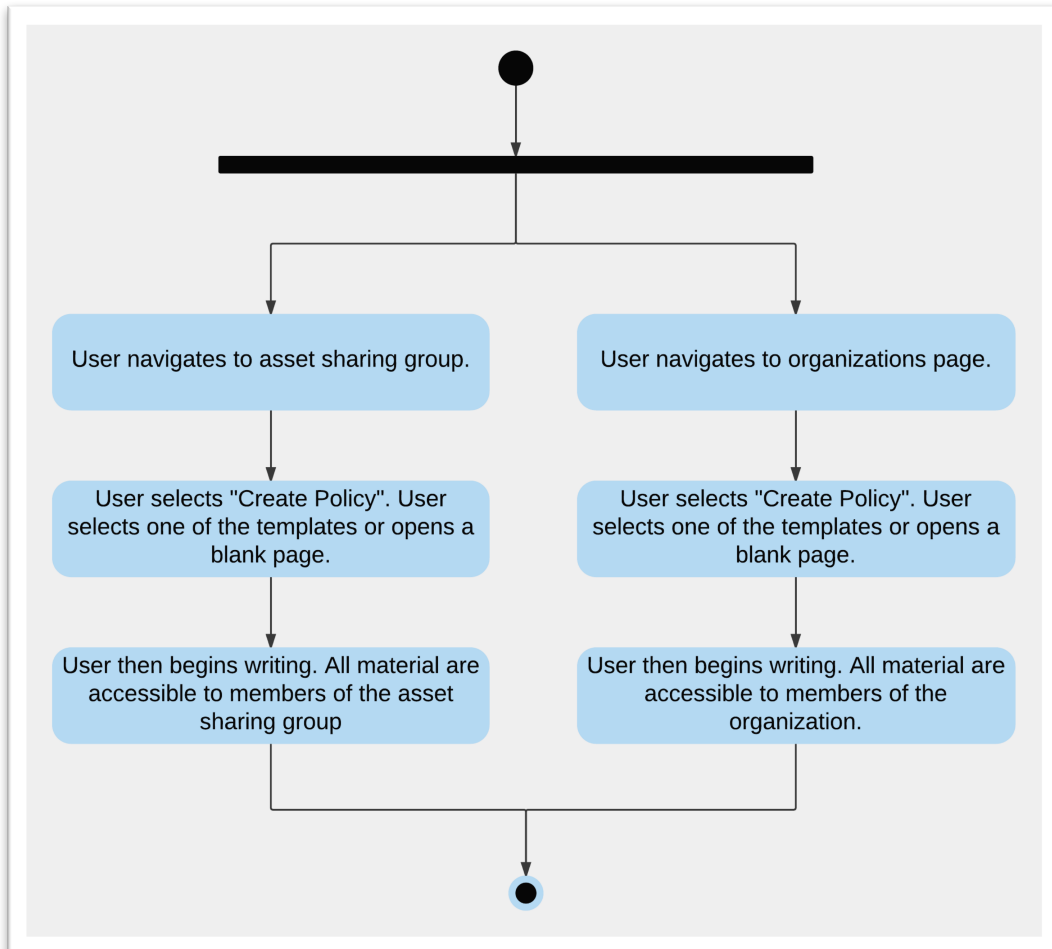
User navigates to asset sharing group.

User selects "Create Policy". User selects one of the templates or opens a blank page.

User then begins writing. All material are accessible to members of the asset sharing group

User navigates to organizations page.

User selects "Create Policy". User selects one of the templates or opens a blank page.

User then begins writing. All material are accessible to members of the organization.